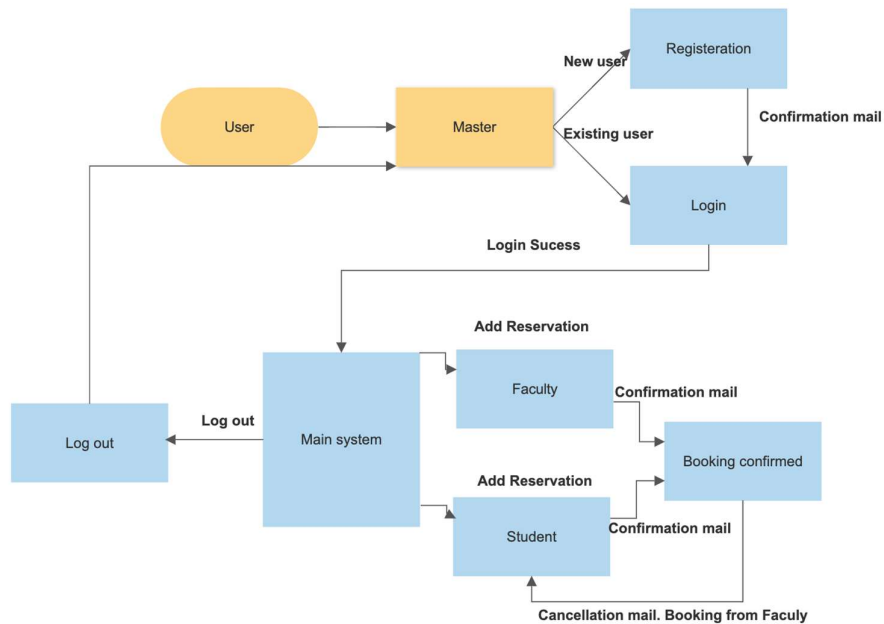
User

Master

New user

Registeration

Confirmation mail

Existing user

Login

Login Sucess

Add Reservation

Faculty

Confirmation mail

Log out

Log out

Main system

Booking confirmed

Add Reservation

Student

Confirmation mail

Cancellation mail. Booking from Faculy